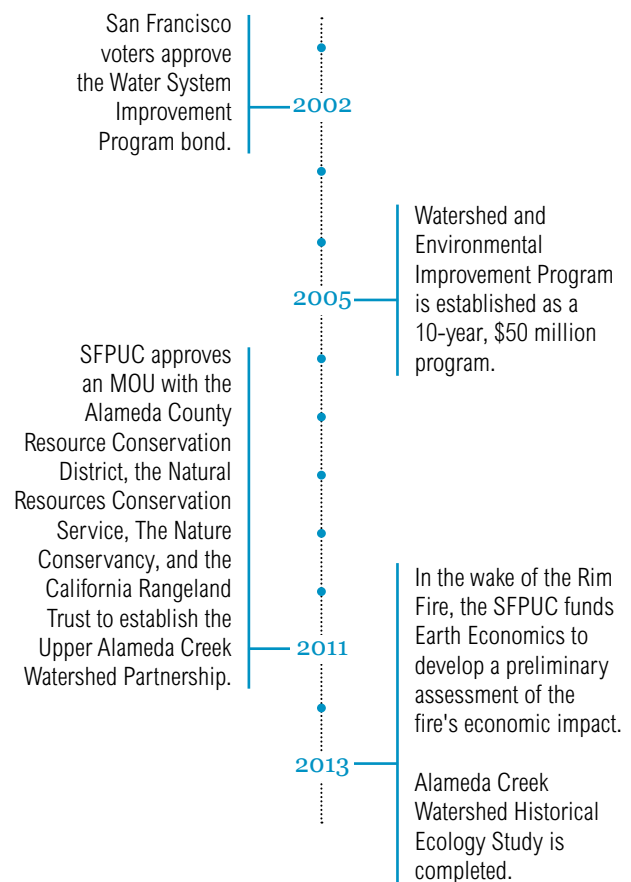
San Francisco voters approve the Water System Improvement Program bond.

2002

Watershed and Environmental Improvement Program is established as a 10-year, \$50 million program.

2005

SFPUC approves an MOU with the Alameda County Resource Conservation District, the Natural Resources Conservation Service, The Nature Conservancy, and the California Rangeland Trust to establish the Upper Alameda Creek Watershed Partnership.

2011

In the wake of the Rim Fire, the SFPUC funds Earth Economics to develop a preliminary assessment of the fire's economic impact.

2013

Alameda Creek Watershed Historical Ecology Study is completed.